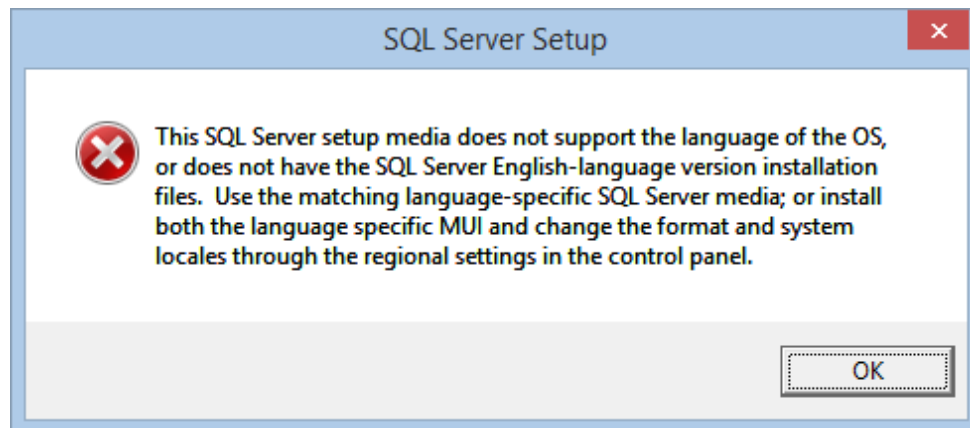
SQL Server Setup

This SQL Server setup media does not support the language of the OS, or does not have the SQL Server English-language version installation files. Use the matching language-specific SQL Server media; or install both the language specific MUI and change the format and system locales through the regional settings in the control panel.

OK